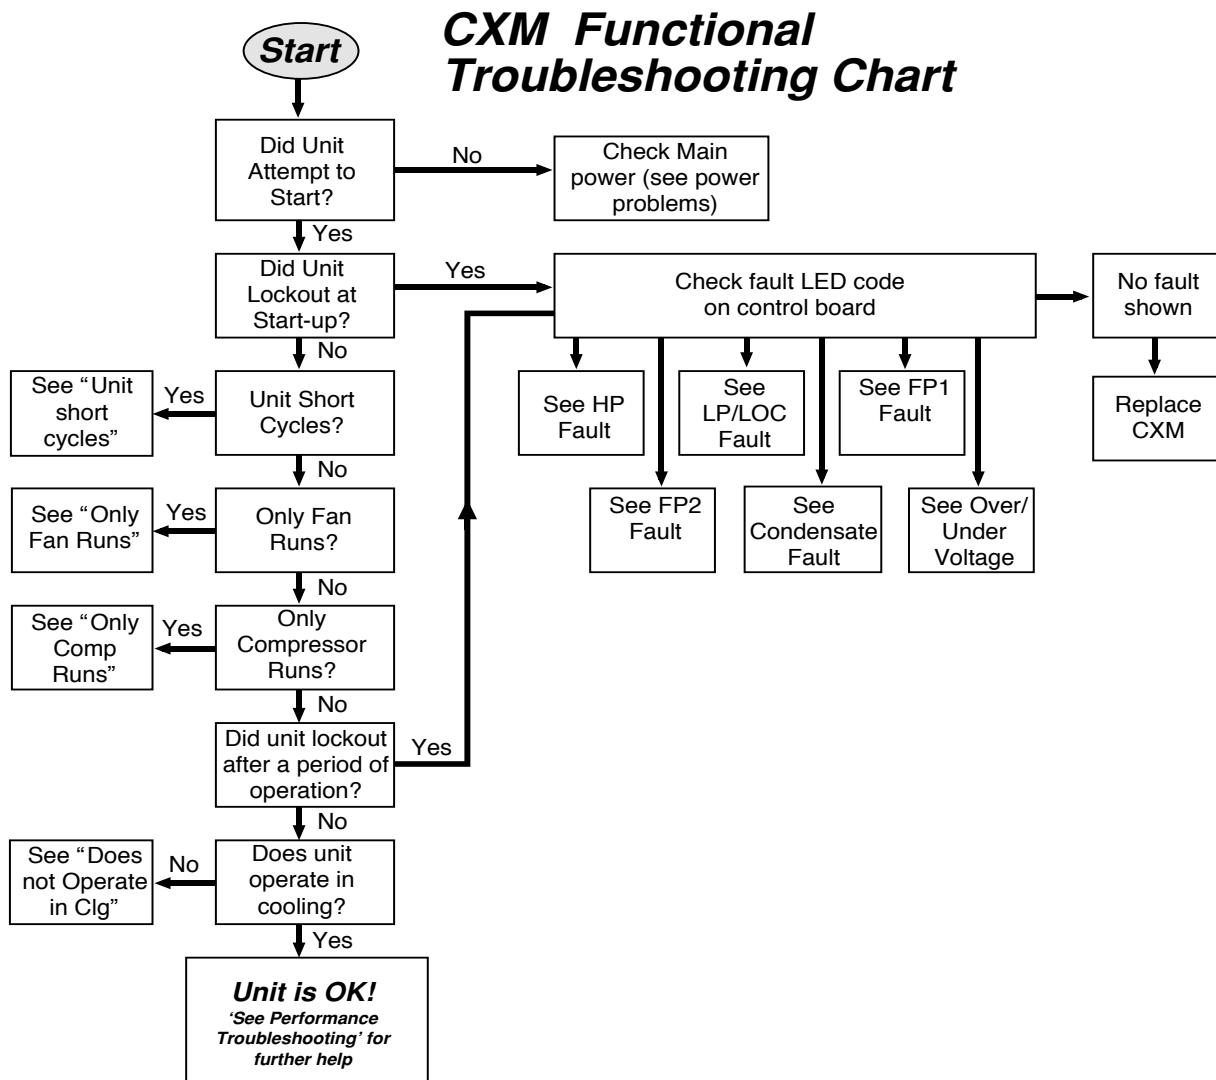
CXM Functional Troubleshooting Chart

Start

Did Unit Attempt to Start?

No

Check Main power (see power problems)

Yes

Did Unit Lockout at Start-up?

Yes

Check fault LED code on control board

No fault shown

Replace CXM

See HP Fault

See LP/LOC Fault

See FP1 Fault

See FP2 Fault

See Condensate Fault

See Over/ Under Voltage

No

See "Unit short cycles"

Yes

Unit Short Cycles?

No

See "Only Fan Runs"

Yes

Only Fan Runs?

No

See "Only Comp Runs"

Yes

Only Compressor Runs?

No

Did unit lockout after a period of operation?

Yes

No

See "Does not Operate in Clg"

No

Does unit operate in cooling?

Yes

Unit is OK!
'See Performance Troubleshooting' for further help